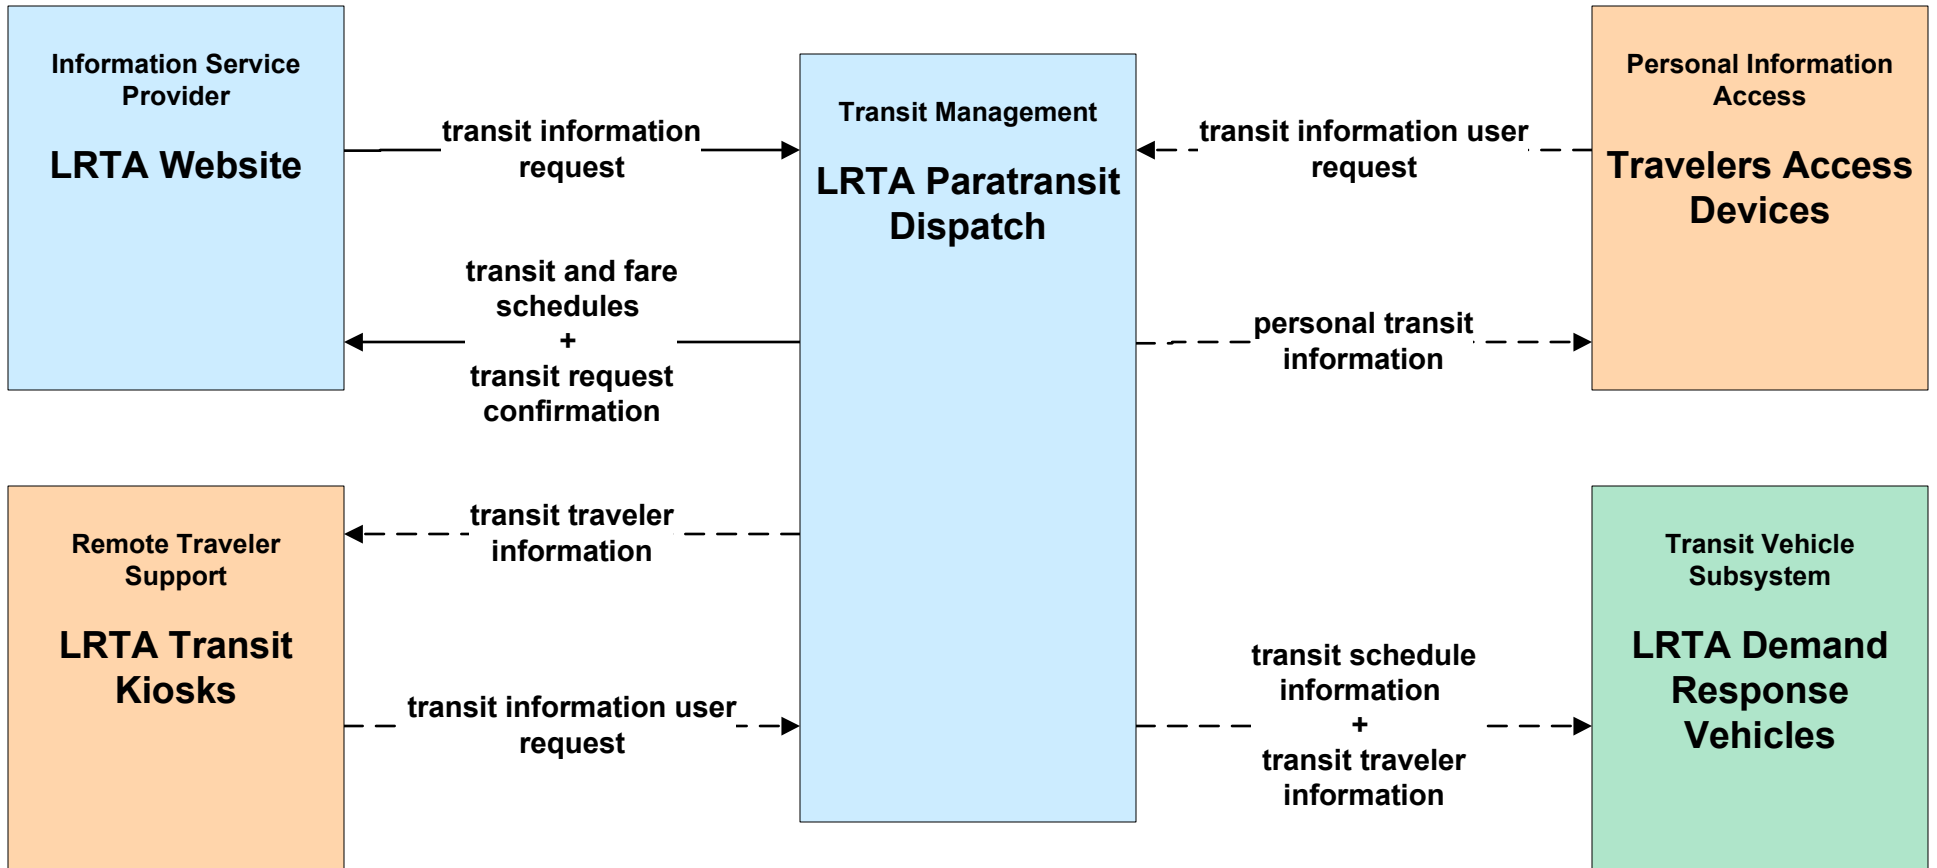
Information Service Provider

LRTA Website

transit information request

Transit Management

LRTA Paratransit Dispatch

transit information user request

Personal Information Access

Travelers Access Devices

transit and fare schedules + transit request confirmation

personal transit information

Remote Traveler Support

LRTA Transit Kiosks

transit traveler information

transit information user request

transit schedule information + transit traveler information

Transit Vehicle Subsystem

LRTA Demand Response Vehicles